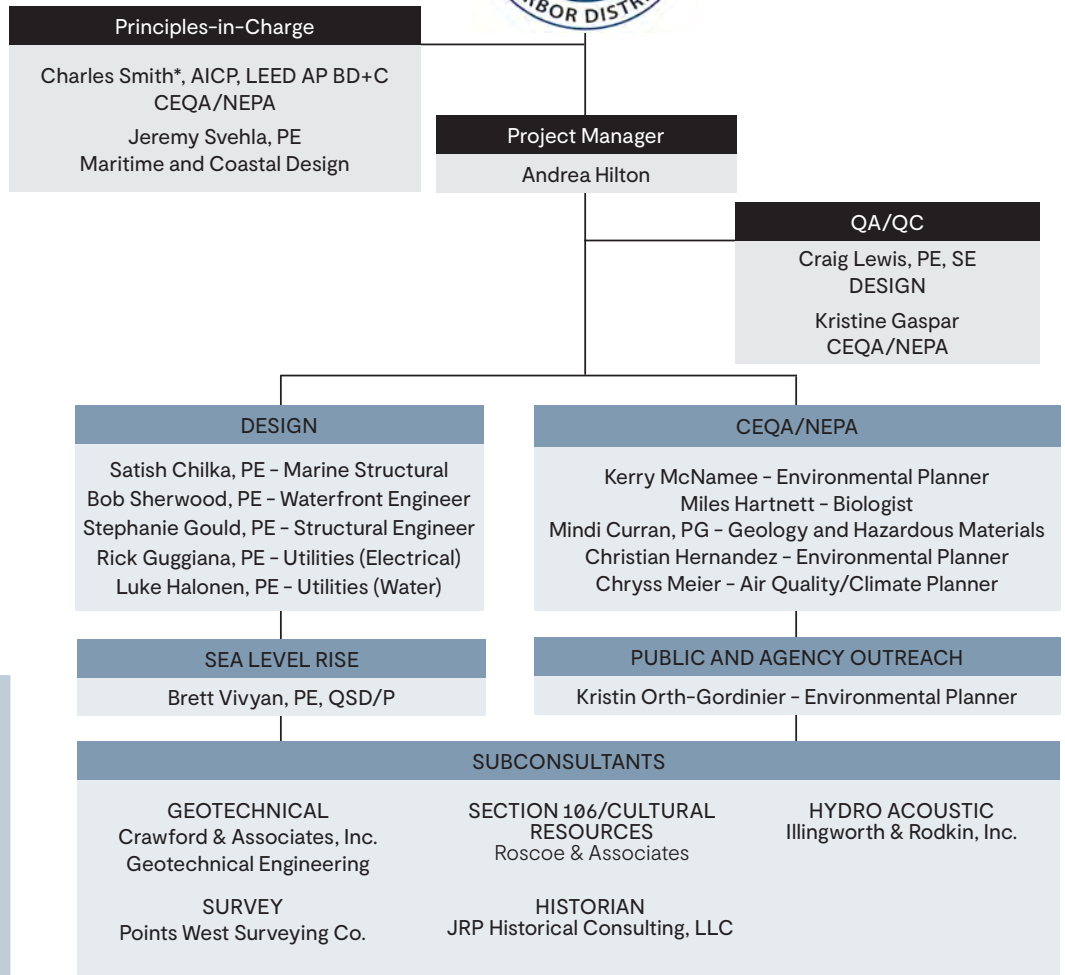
BOR DISTR

Principles-in-Charge

Charles Smith*, AICP, LEED AP BD+C
CEQA/NEPA

Jeremy Svehla, PE
Maritime and Coastal Design

Project Manager

Andrea Hilton

QA/QC

Craig Lewis, PE, SE
DESIGN

Kristine Gaspar
CEQA/NEPA

DESIGN

Satish Chilka, PE - Marine Structural
Bob Sherwood, PE - Waterfront Engineer
Stephanie Gould, PE - Structural Engineer
Rick Guggiana, PE - Utilities (Electrical)
Luke Halonen, PE - Utilities (Water)

CEQA/NEPA

Kerry McNamee - Environmental Planner
Miles Hartnett - Biologist
Mindi Curran, PG - Geology and Hazardous Materials
Christian Hernandez - Environmental Planner
Chryss Meier - Air Quality/Climate Planner

SEA LEVEL RISE

Brett Vivyan, PE, QSD/P

PUBLIC AND AGENCY OUTREACH

Kristin Orth-Gordinier - Environmental Planner

SUBCONSULTANTS

GEOTECHNICAL
Crawford & Associates, Inc.
Geotechnical Engineering

SURVEY
Points West Surveying Co.

SECTION 106/CULTURAL RESOURCES
Roscoe & Associates

HISTORIAN
JRP Historical Consulting, LLC

HYDRO ACOUSTIC
Illingworth & Rodkin, Inc.